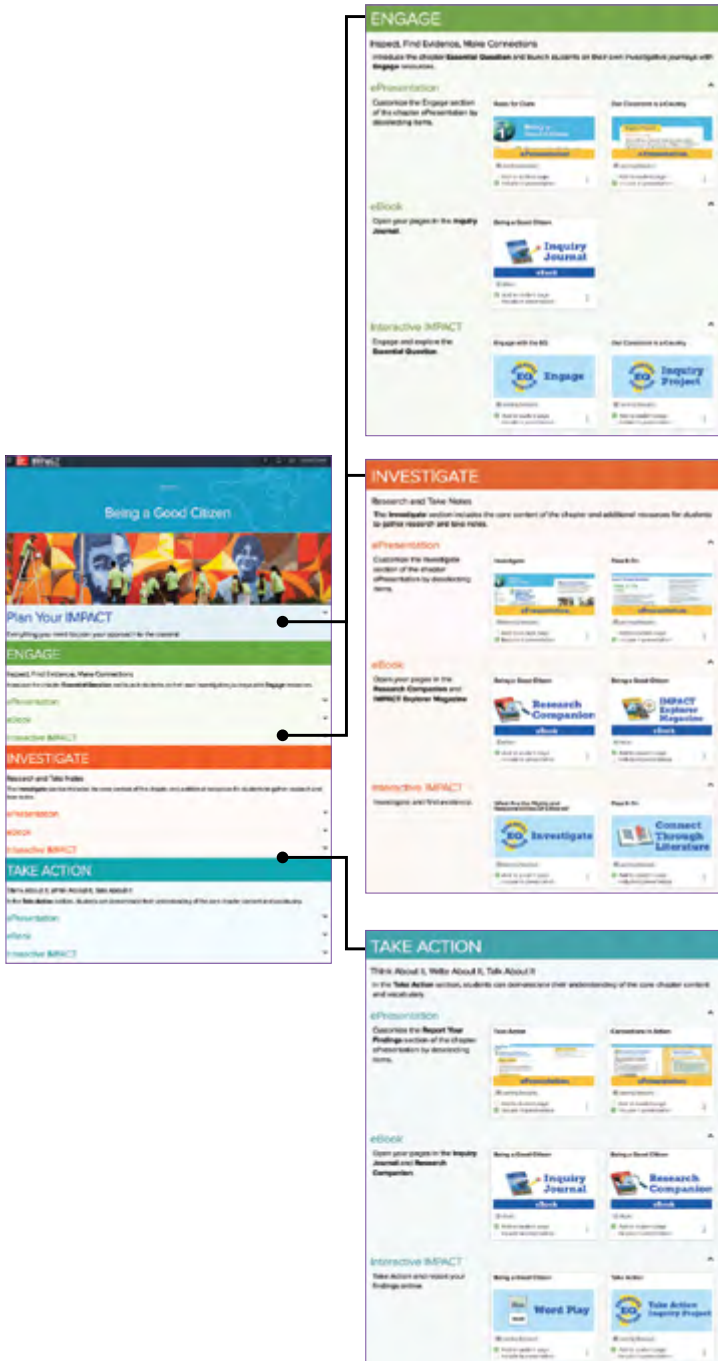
ENGAGE

Inspect, Find Evidence, Make Connections

Introduce the chapter **Essential Question** and launch students on their own investigative journeys with **Engage** resources.

ePresentation

Customize the Engage section of the chapter ePresentation by deselecting items.

Rules for Class

Being a Good Citizen

ePresentation

Our Classroom is a Society

ePresentation

eBook

Open your pages in the **Inquiry Journal**.

Being a Good Citizen

Inquiry Journal

eBook

Interactive IMPACT

Engage and explore the **Essential Question**.

Engage with the EQ

EQ Engage

Our Classroom is a Society

EQ Inquiry Project

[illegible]

Being a Good Citizen

Plan Your IMPACT

Everything you need to plan your approach for the chapter.

ENGAGE

Inspect, Find Evidence, Make Connections

ePresentation

eBook

Interactive IMPACT

INVESTIGATE

Research and Take Notes

ePresentation

eBook

Interactive IMPACT

TAKE ACTION

Think About It, Write About It, Talk About It

ePresentation

eBook

Interactive IMPACT

INVESTIGATE

Research and Take Notes

The **Investigate** section includes the core content of the chapter and additional resources for students to gather research and take notes.

ePresentation

Customize the Investigate section of the chapter ePresentation by deselecting items.

Investigate

Read It On

ePresentation

ePresentation

eBook

Open your pages in the **Research Companion** and **IMPACT Explorer Magazine**.

Being a Good Citizen

Research Companion

eBook

Being a Good Citizen

IMPACT Explorer Magazine

eBook

Interactive IMPACT

Investigate and find evidence.

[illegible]

EQ Investigate

Read It On

Connect Through Literature

TAKE ACTION

Think About It, Write About It, Talk About It

In the **Take Action** section, students can demonstrate their understanding of the core chapter content and vocabulary.

ePresentation

Customize the **Report Your Findings** section of the chapter ePresentation by deselecting items.

Take Action

Connections in Action

ePresentation

ePresentation

eBook

Open your pages in the **Inquiry Journal** and **Research Companion**.

Being a Good Citizen

Inquiry Journal

eBook

Being a Good Citizen

Research Companion

eBook

Interactive IMPACT

Take Action and report your findings online.

Being a Good Citizen

Word Play

Take Action

EQ Take Action Inquiry Project